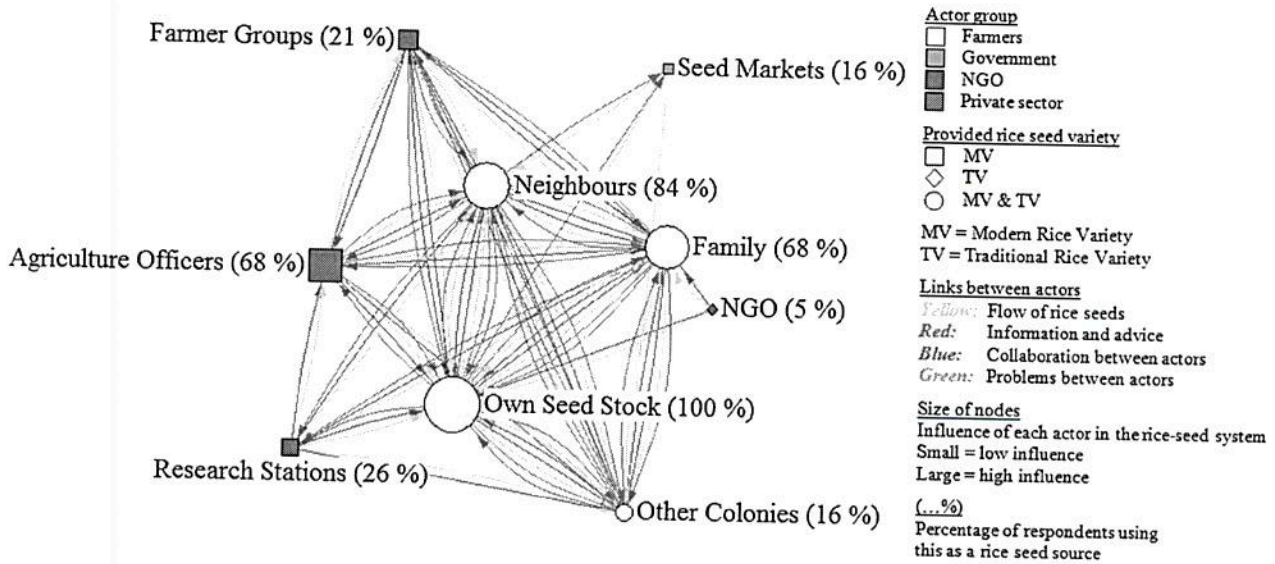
Farmer Groups (21 %)

Seed Markets (16 %)

Neighbours (84 %)

Agriculture Officers (68 %)

Family (68 %)

NGO (5 %)

Own Seed Stock (100 %)

Research Stations (26 %)

Other Colonies (16 %)

Actor group
Farmers
Government
NGO
Private sector

Provided rice seed variety
MV
TV
MV & TV

MV = Modern Rice Variety
TV = Traditional Rice Variety

Links between actors
Yellow: Flow of rice seeds
Red: Information and advice
Blue: Collaboration between actors
Green: Problems between actors

Size of nodes
Influence of each actor in the rice-seed system
Small = low influence
Large = high influence

(...%)
Percentage of respondents using this as a rice seed source